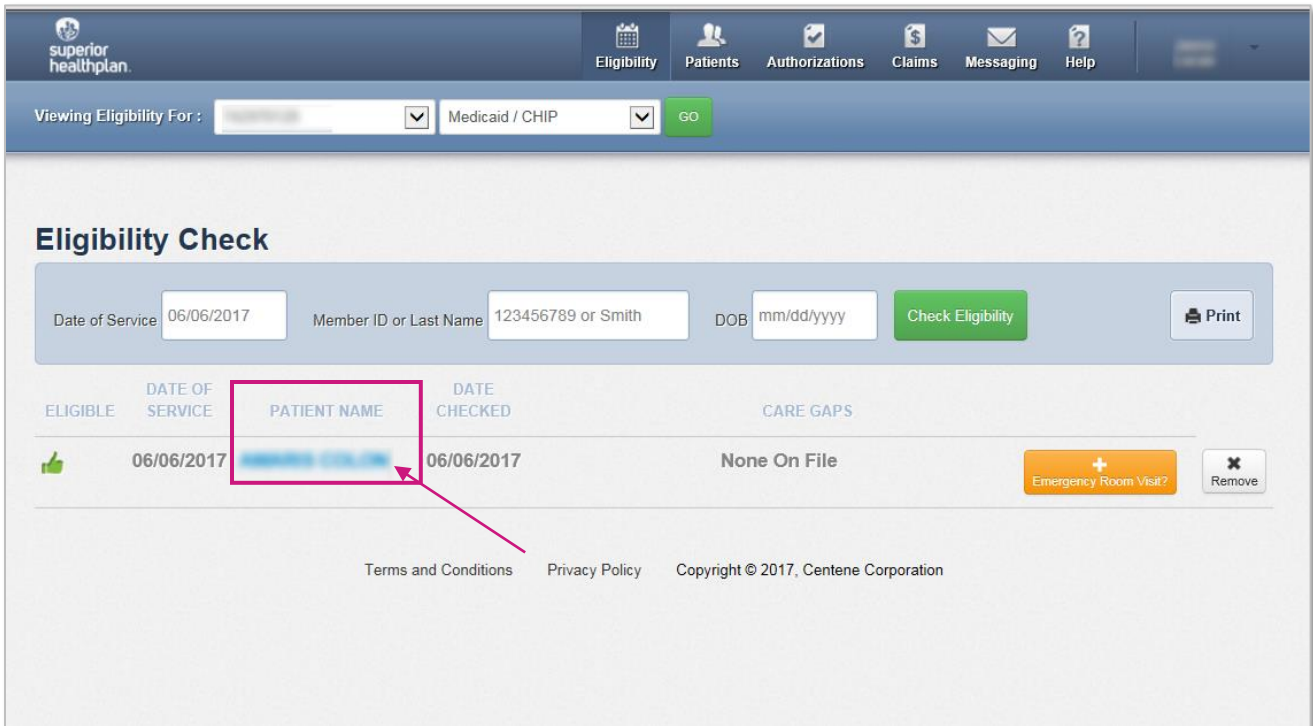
superior healthplan.

Eligibility Patients Authorizations Claims Messaging Help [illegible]

Viewing Eligibility For : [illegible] Medicaid / CHIP GO

Eligibility Check

Date of Service 06/06/2017 Member ID or Last Name 123456789 or Smith DOB mm/dd/yyyy Check Eligibility Print

| ELIGIBLE | DATE OF SERVICE | PATIENT NAME | DATE CHECKED | CARE GAPS | | |
|---|---|---|---|---|---|---|
| | 06/06/2017 | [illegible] | 06/06/2017 | None On File | + Emergency Room Visit? | Remove |

Terms and Conditions Privacy Policy Copyright © 2017, Centene Corporation